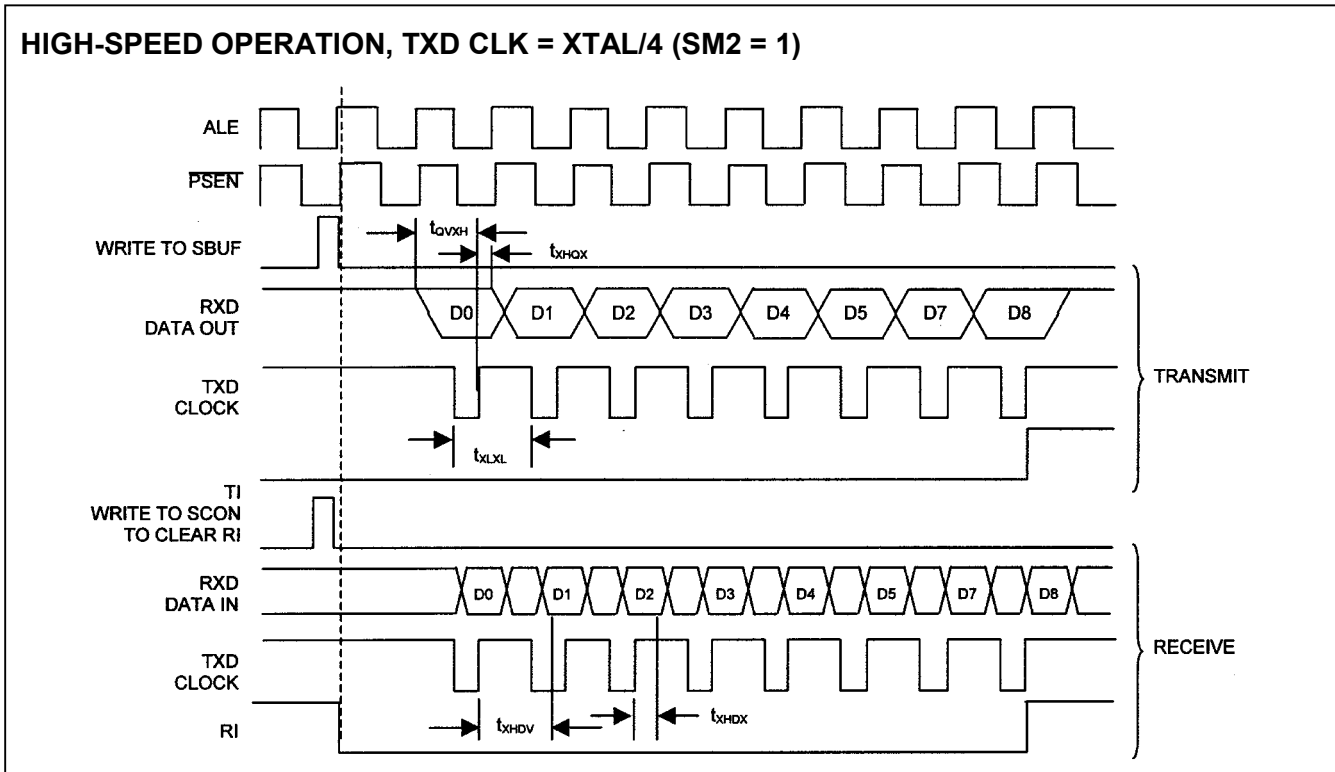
HIGH-SPEED OPERATION, TXD CLK = XTAL/4 (SM2 = 1)

ALE

$\overline{PSEN}$

WRITE TO SBUF

$t_{QVXH}$

$t_{XHQX}$

RXD
DATA OUT

D0 D1 D2 D3 D4 D5 D7 D8

TXD
CLOCK

TRANSMIT

$t_{XLXL}$

TI
WRITE TO SCON
TO CLEAR RI

RXD
DATA IN

D0 D1 D2 D3 D4 D5 D7 D8

TXD
CLOCK

RECEIVE

RI

$t_{XHDV}$

$t_{XHDX}$